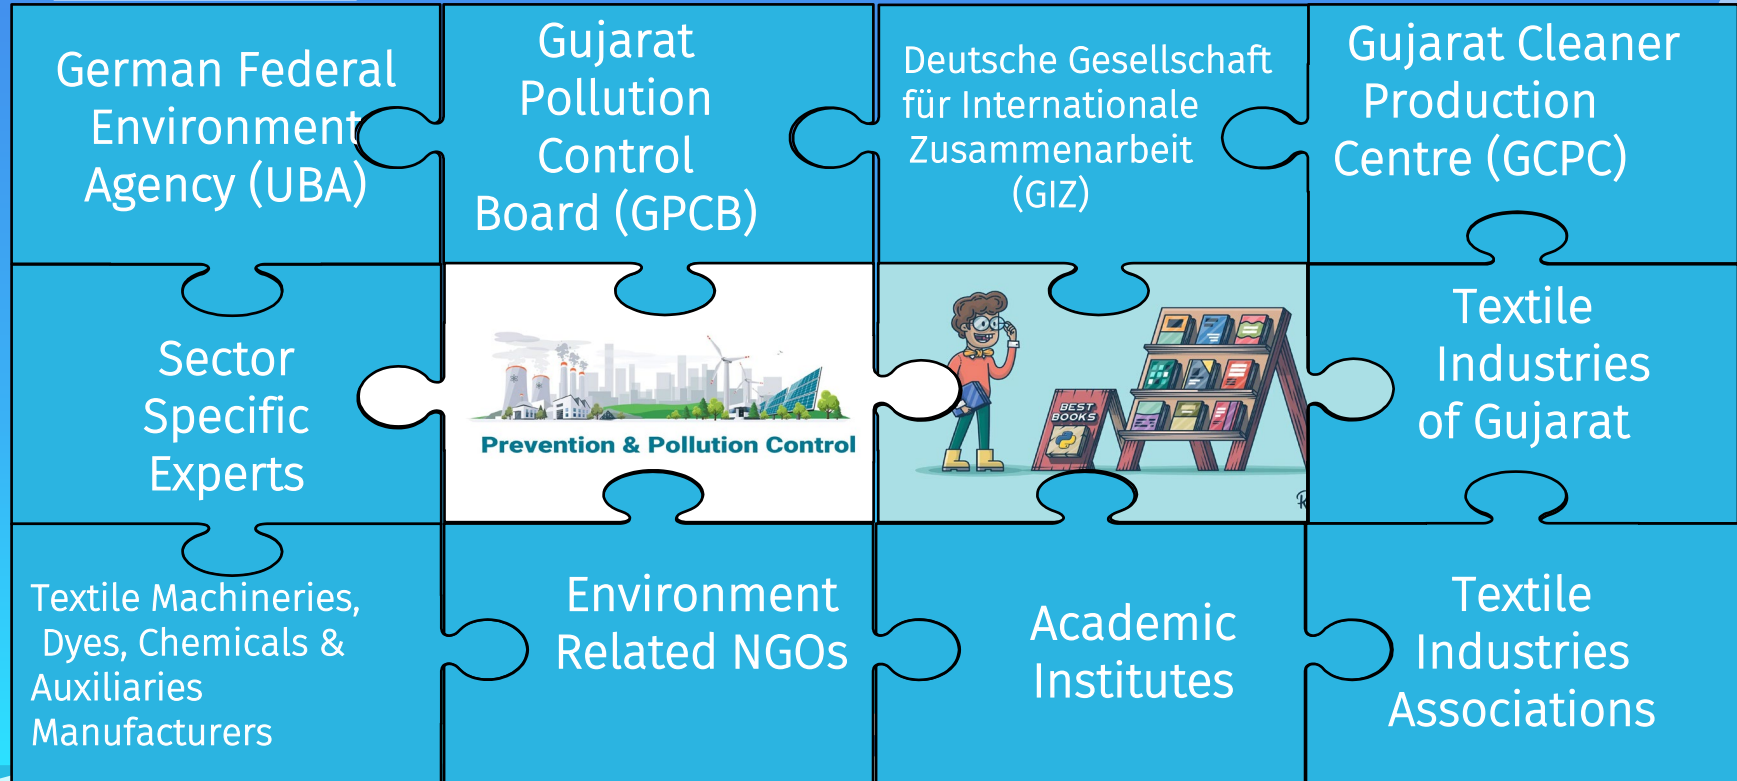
German Federal Environment Agency (UBA)

Gujarat Pollution Control Board (GPCB)

Deutsche Gesellschaft für Internationale Zusammenarbeit (GIZ)

Gujarat Cleaner Production Centre (GCPC)

Sector Specific Experts

Prevention & Pollution Control

BEST BOOKS

Textile Industries of Gujarat

Textile Machineries, Dyes, Chemicals & Auxiliaries Manufacturers

Environment Related NGOs

Academic Institutes

Textile Industries Associations